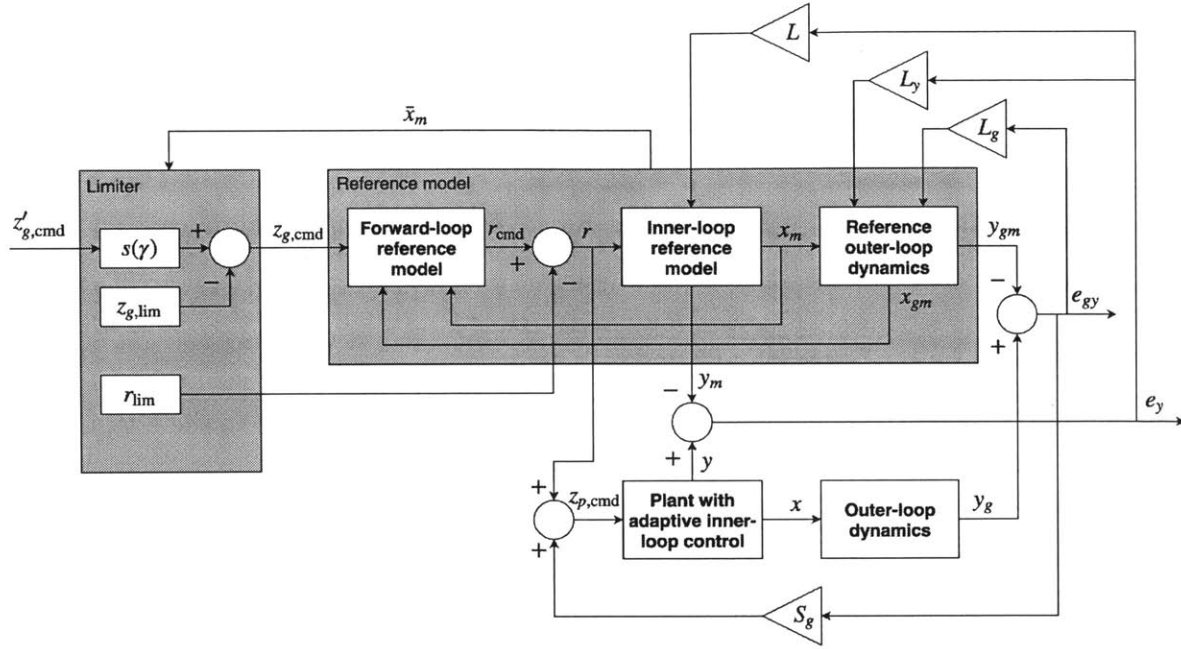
$L$

$L_y$

$L_g$

$\bar{x}_m$

Limiter

Reference model

$z'_{g,\text{cmd}}$

$s(\gamma)$

+

−

$z_{g,\text{lim}}$

$z_{g,\text{cmd}}$

Forward-loop reference model

$r_{\text{cmd}}$

+

−

$r$

Inner-loop reference model

$x_m$

Reference outer-loop dynamics

$y_{gm}$

$x_{gm}$

−

+

$e_{gy}$

$r_{\text{lim}}$

−

$y_m$

+

$y$

$e_y$

+

+

$z_{p,\text{cmd}}$

Plant with adaptive inner-loop control

$x$

Outer-loop dynamics

$y_g$

$S_g$